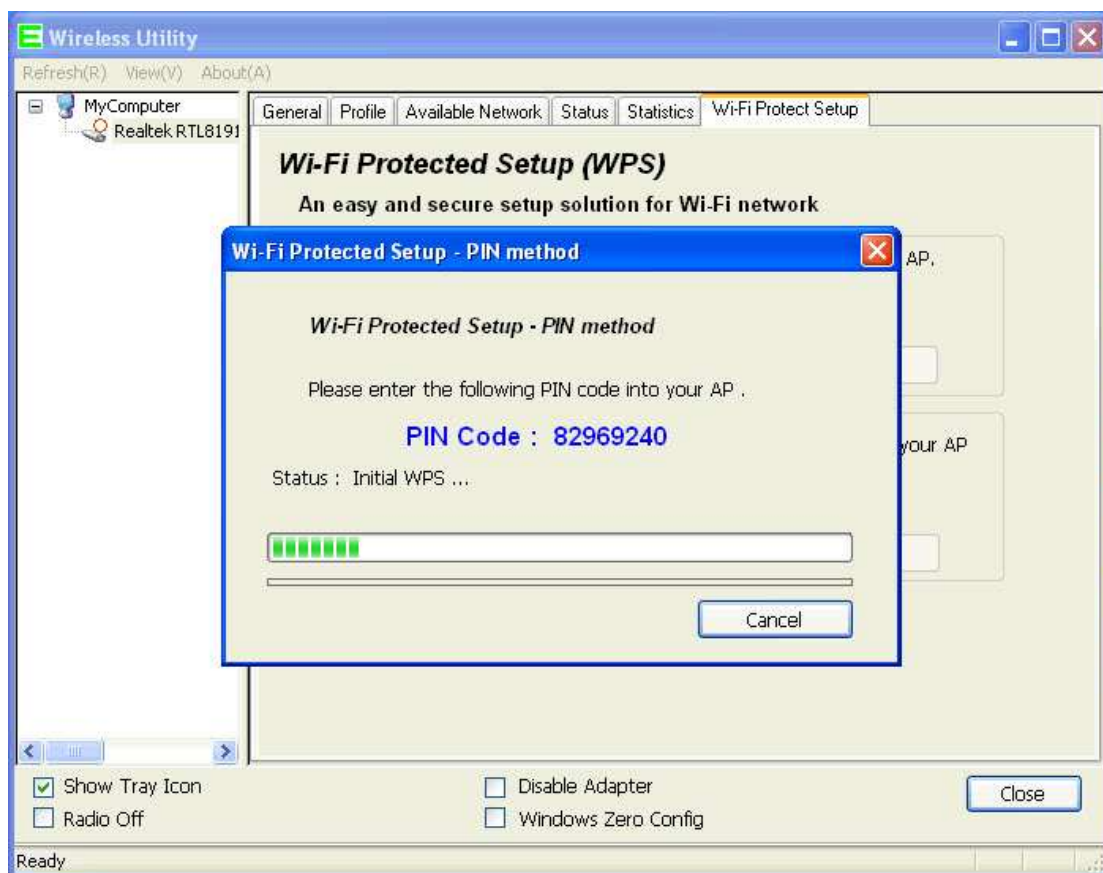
Wireless Utility

Refresh(R) View(V) About(A)

MyComputer
Realtek RTL8191

General | Profile | Available Network | Status | Statistics | Wi-Fi Protect Setup

Wi-Fi Protected Setup (WPS)

An easy and secure setup solution for Wi-Fi network

AP.

your AP

Wi-Fi Protected Setup - PIN method

Wi-Fi Protected Setup - PIN method

Please enter the following PIN code into your AP .

PIN Code : 82969240

Status : Initial WPS ...

Cancel

Show Tray Icon
Radio Off
Disable Adapter
Windows Zero Config
Close

Ready